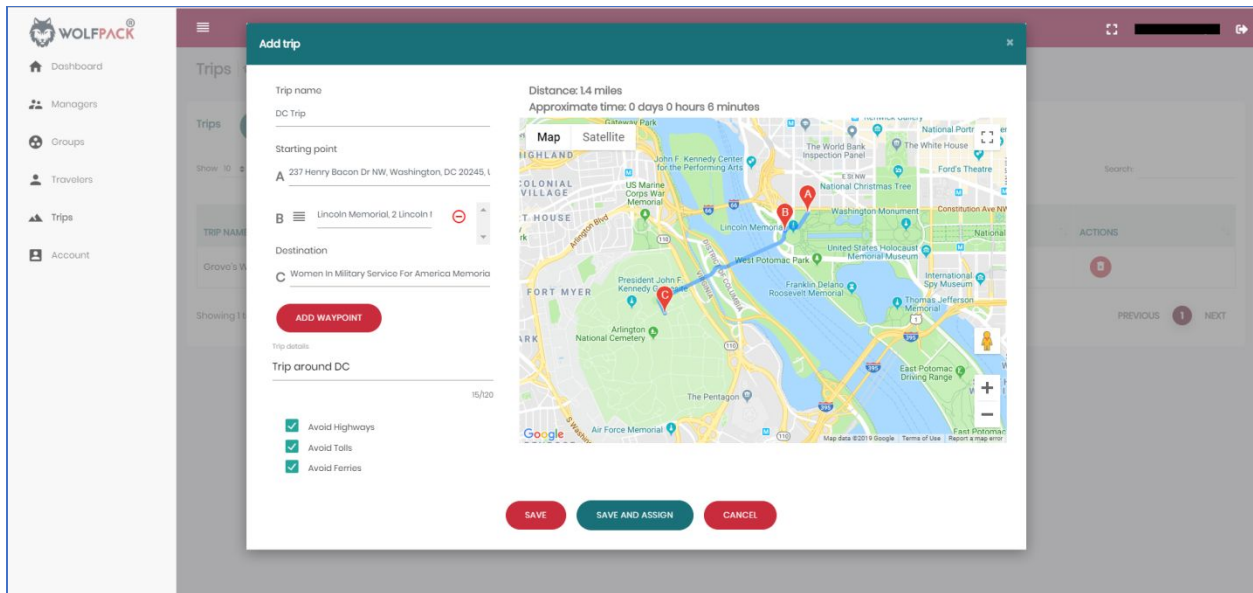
WOLFPACK®

Dashboard
Managers
Groups
Travelers
Trips
Account

Trips

Trips

Show 10

TRIP NAME
Grove's W

Showing 1 t

Search:

ACTIONS

PREVIOUS 1 NEXT

Add trip

×

Trip name
DC Trip

Starting point
A 237 Henry Bacon Dr NW, Washington, DC 20245, U

B Lincoln Memorial, 2 Lincoln I

Destination
C Women In Military Service For America Memoria

ADD WAYPOINT

Trip details
Trip around DC

15/120

Avoid Highways
Avoid Tolls
Avoid Ferries

Distance: 1.4 miles
Approximate time: 0 days 0 hours 6 minutes

Map Satellite

Gateway Park
HIGHLAND
COLONIAL VILLAGE
T HOUSE
Arlington Blvd
John F. Kennedy Center for the Performing Arts
US Marine Corps War Memorial
The World Bank Inspection Panel
National Portrait
The White House
Ford's Theatre
E St NW
National Christmas Tree
Washington Monument
Constitution Ave NW
National
Lincoln Memorial
United States Holocaust Memorial Museum
West Potomac Park
International Spy Museum
Franklin Delano Roosevelt Memorial
Thomas Jefferson Memorial
FORT MYER
President John F. Kennedy Gravesite
DISTRICT OF COLUMBIA
VIRGINIA
Arlington National Cemetery
ARK
East Potomac Driving Range
The Pentagon
Air Force Memorial
East Potomac
Google
Map data ©2019 Google Terms of Use Report a map error

SAVE SAVE AND ASSIGN CANCEL